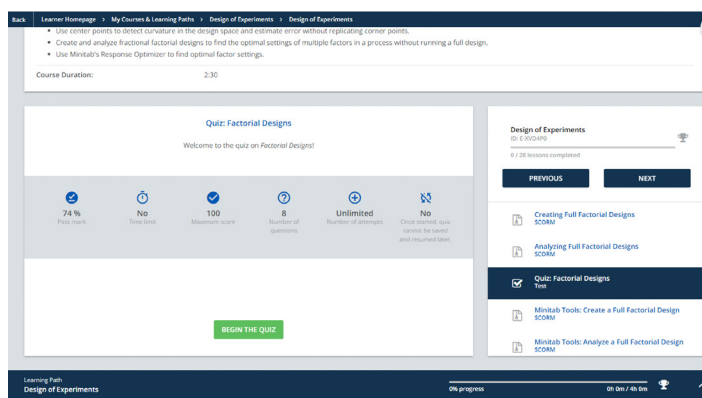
Back Learner Homepage > My Courses & Learning Paths > Design of Experiments > Design of Experiments

- Use center points to detect curvature in the design space and estimate error without replicating corner points.
- Create and analyze fractional factorial designs to find the optimal settings of multiple factors in a process without running a full design.
- Use Minitab's Response Optimizer to find optimal factor settings.

Course Duration: 2:30

Quiz: Factorial Designs

Welcome to the quiz on *Factorial Designs*!

| 74 % | No | 100 | 8 | Unlimited | No |
|---|---|---|---|---|---|
| Pass mark | Time limit | Maximum score | Number of questions | Number of attempts | Once started, quiz cannot be saved and resumed later. |

BEGIN THE QUIZ

Design of Experiments
ID: E-XVD4P0
0 / 28 lessons completed

PREVIOUS NEXT

Creating Full Factorial Designs
SCORM

Analyzing Full Factorial Designs
SCORM

Quiz: Factorial Designs
Test

Minitab Tools: Create a Full Factorial Design
SCORM

Minitab Tools: Analyze a Full Factorial Design
SCORM

Learning Path
Design of Experiments

0% progress 0h 0m / 4h 0m